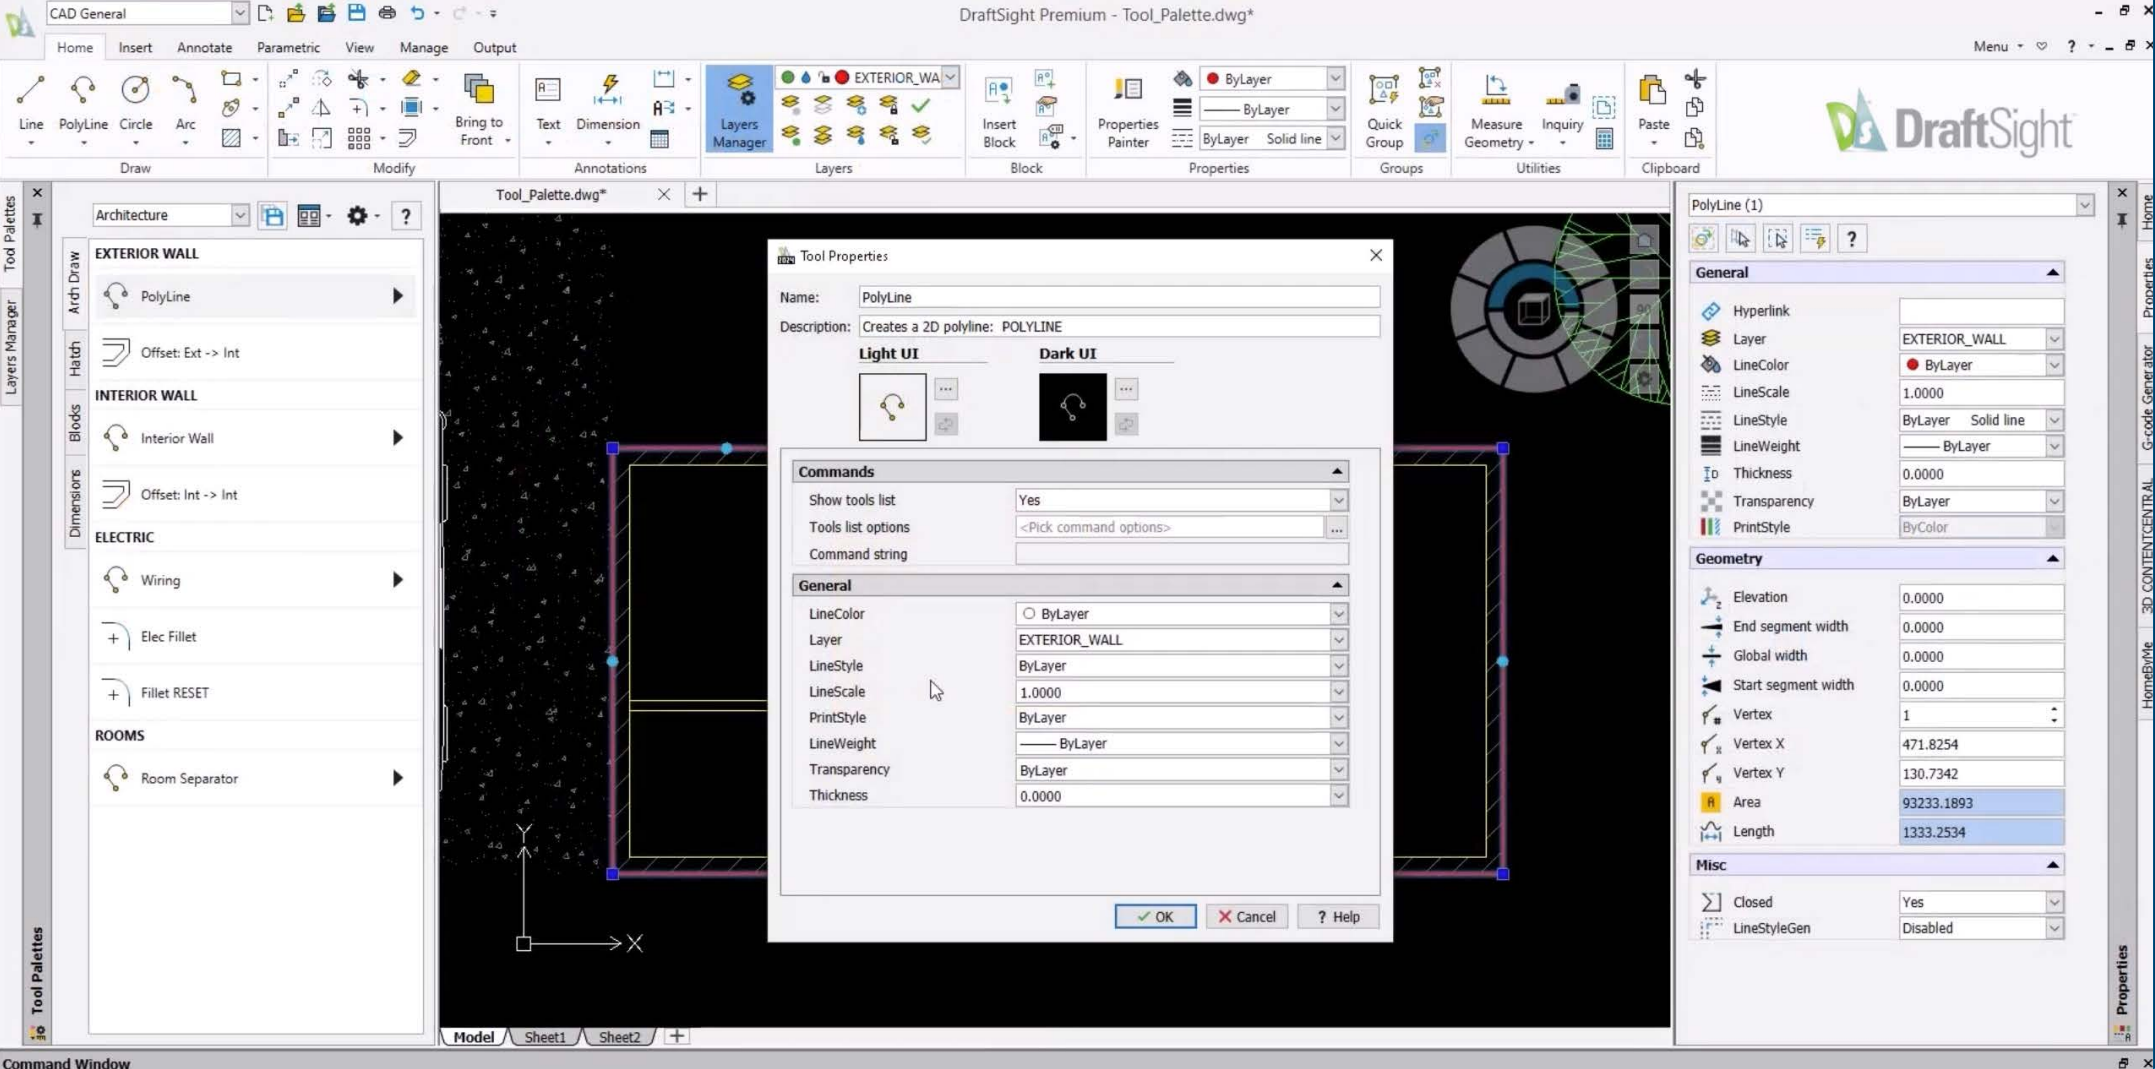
CAD General

DraftSight Premium - Tool_Palette.dwg*

Menu

Home Insert Annotate Parametric View Manage Output

Line PolyLine Circle Arc
Draw

Modify
Bring to Front

Text Dimension
Annotations

Layers Manager
EXTERIOR_WA
Layers

Insert Block
Block

Properties Painter
ByLayer
ByLayer
ByLayer Solid line
Properties

Quick Group
Groups

Measure Geometry Inquiry
Utilities

Paste
Clipboard

DraftSight

Tool Palettes
Layers Manager

Architecture

Arch Draw
Hatch
Blocks
Dimensions

EXTERIOR WALL
PolyLine
Offset: Ext -> Int
INTERIOR WALL
Interior Wall
Offset: Int -> Int
ELECTRIC
Wiring
Elec Fillet
Fillet RESET
ROOMS
Room Separator

Tool Palettes

Tool_Palette.dwg*

Tool Properties

Name: PolyLine
Description: Creates a 2D polyline: POLYLINE
Light UI
Dark UI

Commands
Show tools list | Yes
Tools list options | <Pick command options>
Command string |

General
| LineColor | ByLayer |
|---|---|
| Layer | EXTERIOR_WALL |
| LineStyle | ByLayer |
| LineScale | 1.0000 |
| PrintStyle | ByLayer |
| LineWeight | —— ByLayer |
| Transparency | ByLayer |
| Thickness | 0.0000 |

OK Cancel ? Help

Model Sheet1 Sheet2

PolyLine (1)

General
| Hyperlink | |
|---|---|
| Layer | EXTERIOR_WALL |
| LineColor | ByLayer |
| LineScale | 1.0000 |
| LineStyle | ByLayer Solid line |
| LineWeight | —— ByLayer |
| Thickness | 0.0000 |
| Transparency | ByLayer |
| PrintStyle | ByColor |

Geometry
| Elevation | 0.0000 |
|---|---|
| End segment width | 0.0000 |
| Global width | 0.0000 |
| Start segment width | 0.0000 |
| Vertex | 1 |
| Vertex X | 471.8254 |
| Vertex Y | 130.7342 |
| Area | 93233.1893 |
| Length | 1333.2534 |

Misc
| Closed | Yes |
|---|---|
| LineStyleGen | Disabled |

Home
Properties
G-code Generator
3D CONTENTCENTRAL
HomeByMe
Properties

Command Window